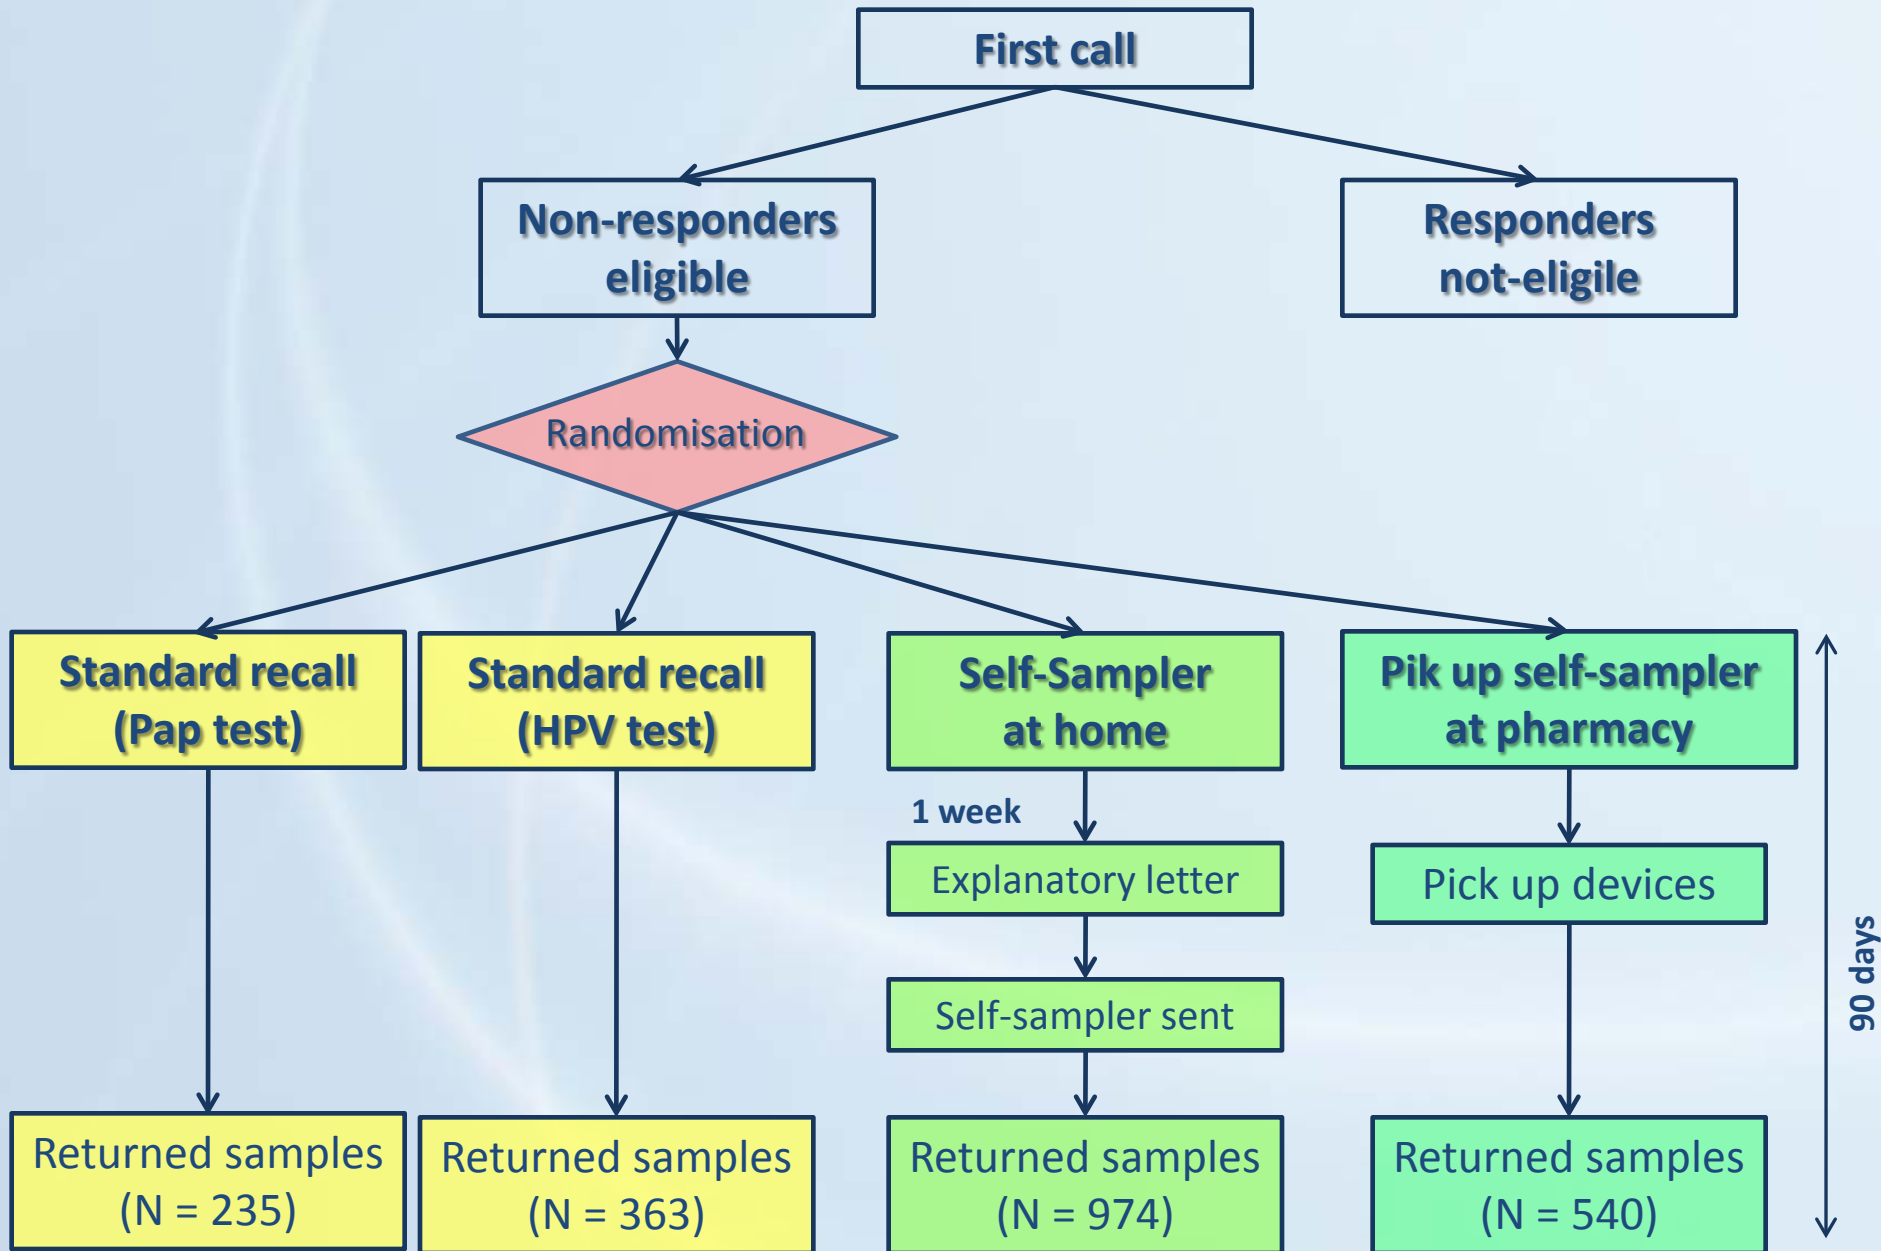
First call

Non-responders eligible

Responders not-eligile

Randomisation

Standard recall (Pap test)

Standard recall (HPV test)

Self-Sampler at home

Pik up self-sampler at pharmacy

1 week

Explanatory letter

Self-sampler sent

Pick up devices

90 days

Returned samples (N = 235)

Returned samples (N = 363)

Returned samples (N = 974)

Returned samples (N = 540)